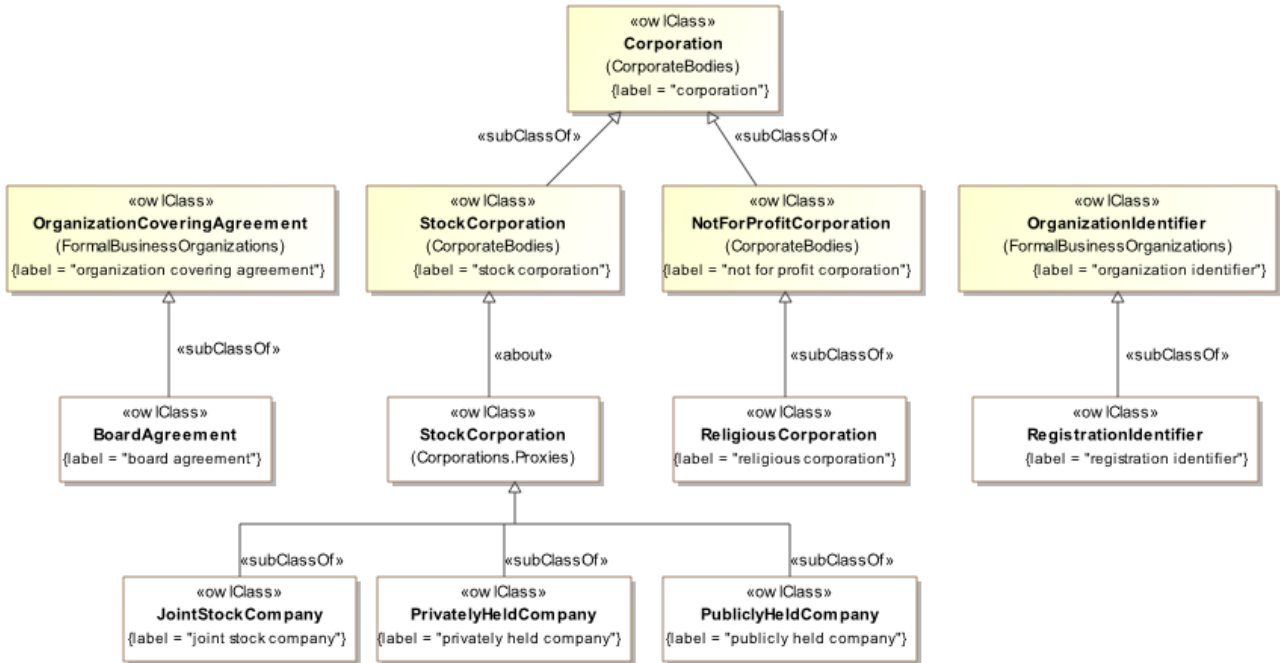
«owlClass»
Corporation
(CorporateBodies)
{label = "corporation"}

«subClassOf»

«subClassOf»

«owlClass»
OrganizationCoveringAgreement
(FormalBusinessOrganizations)
{label = "organization covering agreement"}

«owlClass»
StockCorporation
(CorporateBodies)
{label = "stock corporation"}

«owlClass»
NotForProfitCorporation
(CorporateBodies)
{label = "not for profit corporation"}

«owlClass»
OrganizationIdentifier
(FormalBusinessOrganizations)
{label = "organization identifier"}

«subClassOf»

«about»

«subClassOf»

«subClassOf»

«owlClass»
BoardAgreement
{label = "board agreement"}

«owlClass»
StockCorporation
(Corporations.Proxies)

«owlClass»
ReligiousCorporation
{label = "religious corporation"}

«owlClass»
RegistrationIdentifier
{label = "registration identifier"}

«subClassOf»

«subClassOf»

«subClassOf»

«owlClass»
JointStockCompany
{label = "joint stock company"}

«owlClass»
PrivatelyHeldCompany
{label = "privately held company"}

«owlClass»
PubliclyHeldCompany
{label = "publicly held company"}